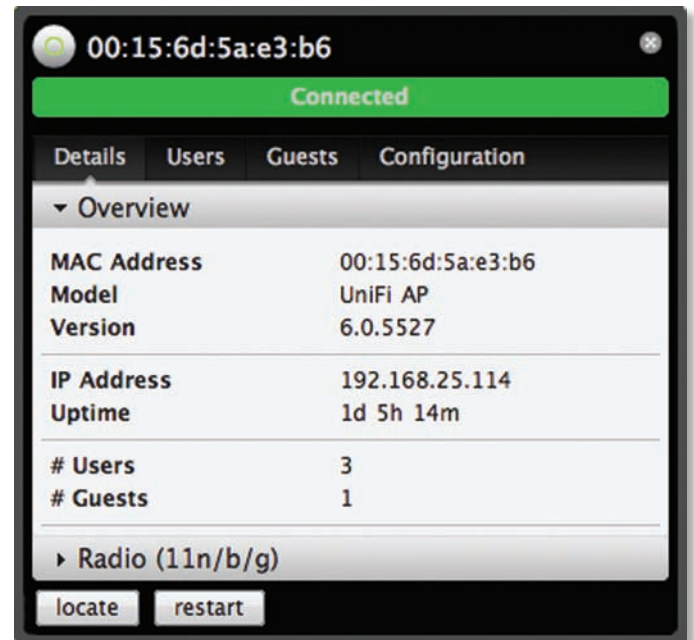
00:15:6d:5a:e3:b6

Connected

Details Users Guests Configuration

▾ Overview

| | |
|---|---|
| MAC Address | 00:15:6d:5a:e3:b6 |
| Model | UniFi AP |
| Version | 6.0.5527 |
| IP Address | 192.168.25.114 |
| Uptime | 1d 5h 14m |
| # Users | 3 |
| # Guests | 1 |

▸ Radio (11n/b/g)

locate restart